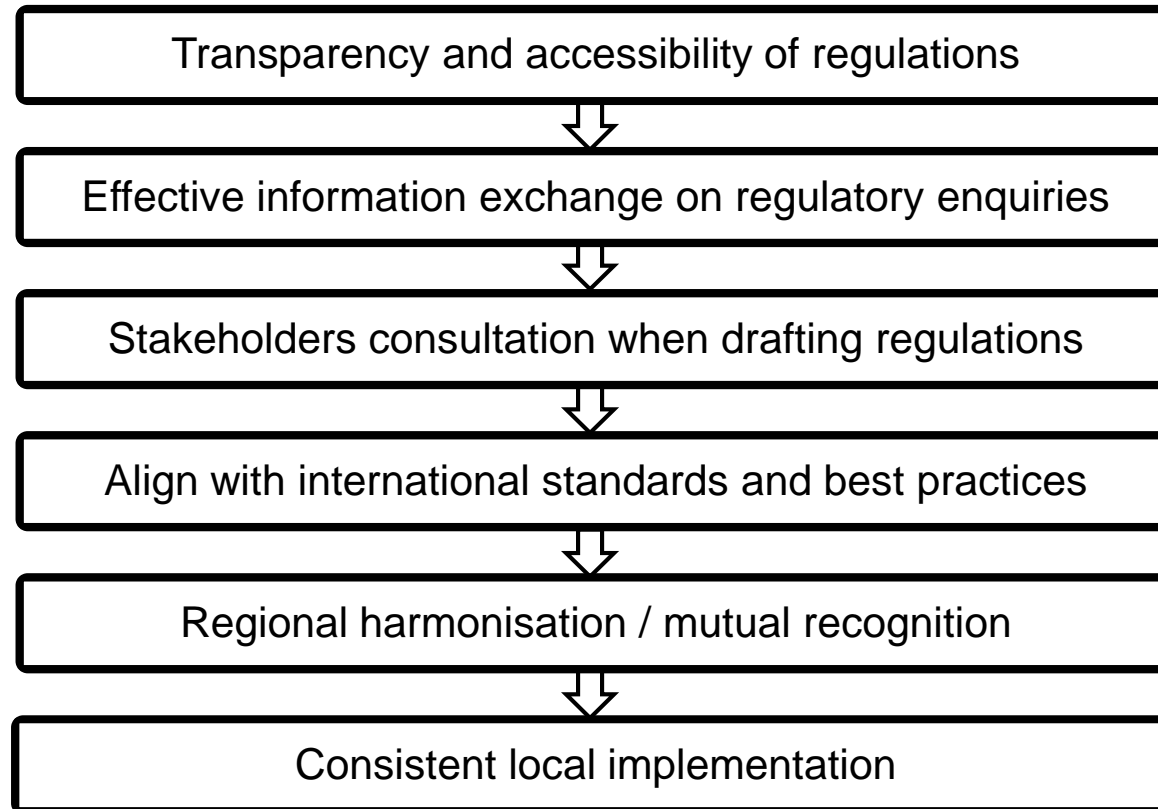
Transparency and accessibility of regulations

Effective information exchange on regulatory enquiries

Stakeholders consultation when drafting regulations

Align with international standards and best practices

Regional harmonisation / mutual recognition

Consistent local implementation